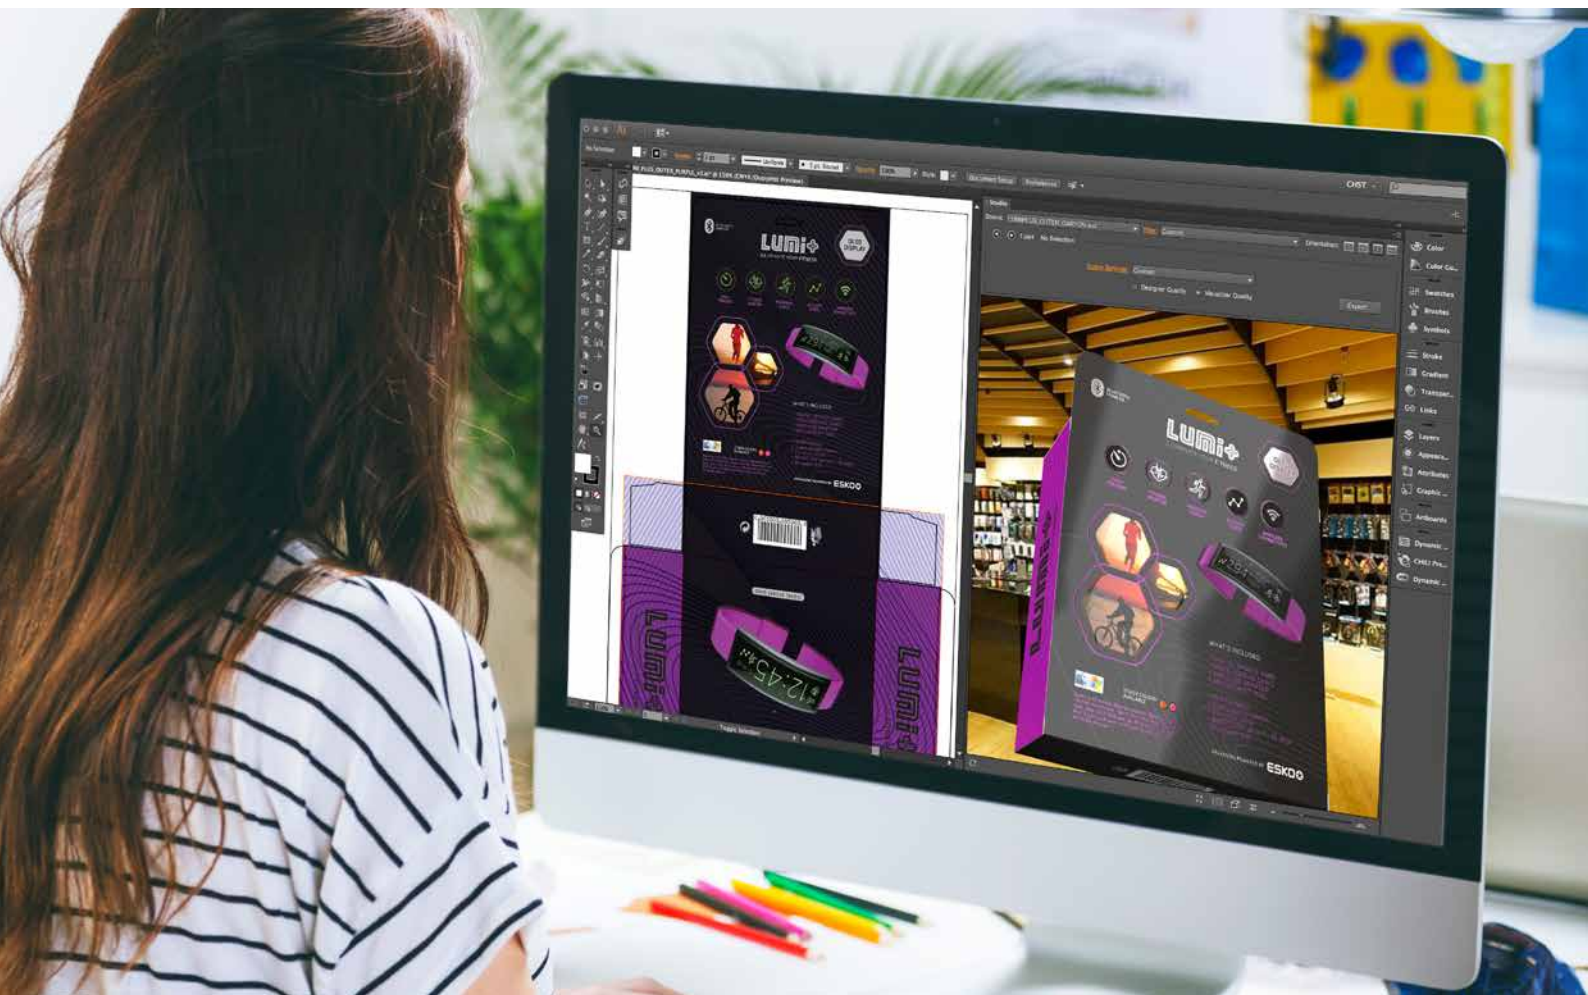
LUMI+

OLED DISPLAY

WHAT'S INCLUDED

ESKO

12:45

Ai

No Selection

Uniform

Opacity

Style

Document Setup

Preferences

CHST

Studio

No Selection

Designer Quality

Visualizer Quality

Export

Color

Color Gu...

Swatches

Brushes

Symbols

Stroke

Gradient

Transpar...

Links

Layers

Appeara...

Attributes

Graphic ...

Artboards

Dynamic ...

CHILI Pro...

Dynamic ...

Toggle Selection